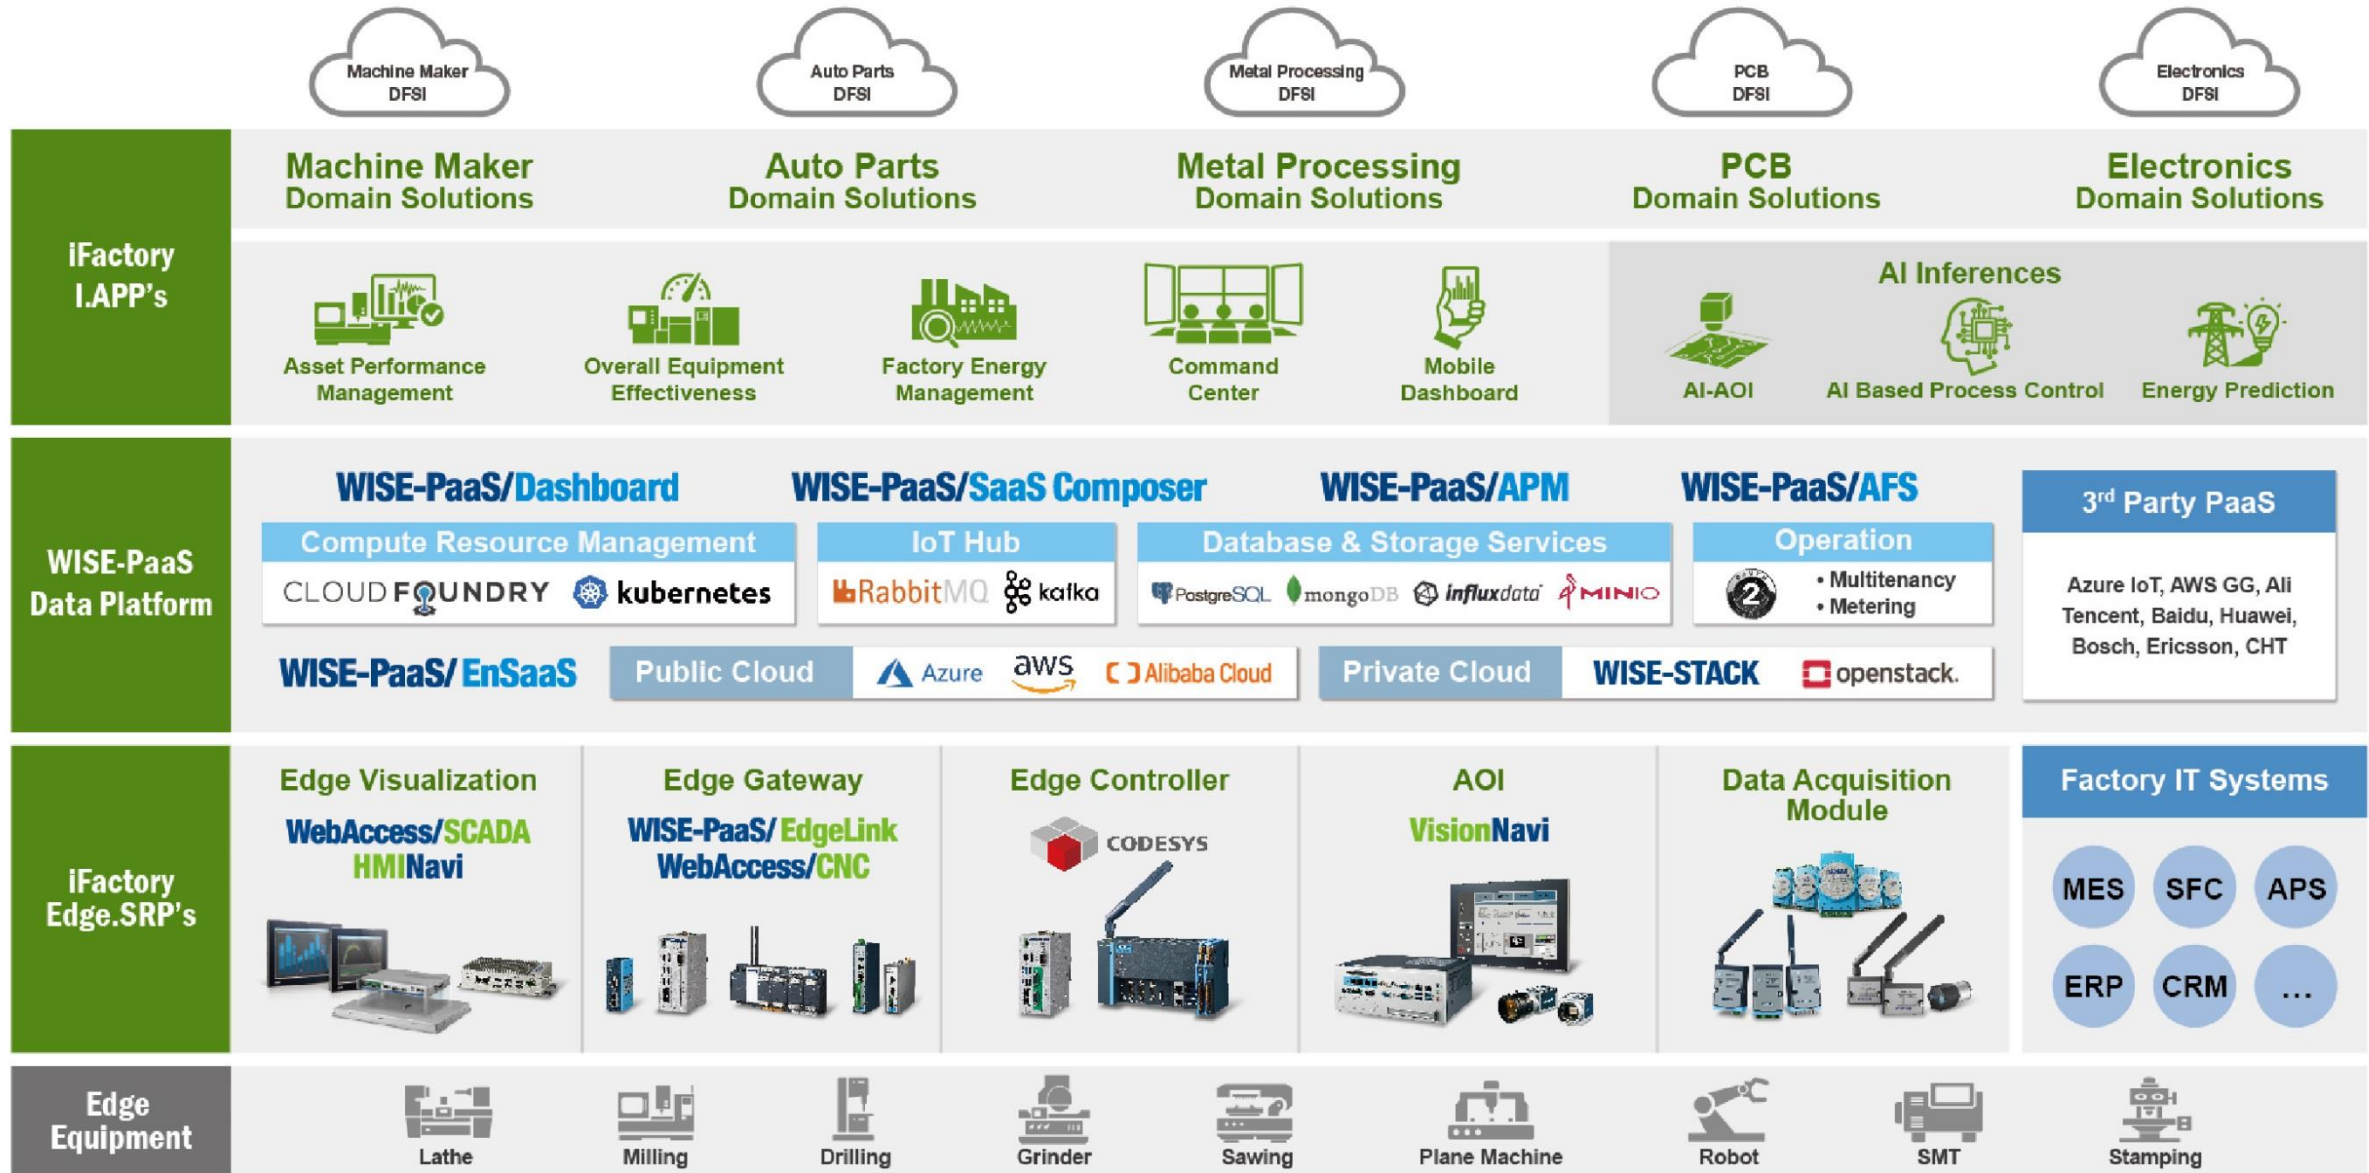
Machine Maker DFSI

Auto Parts DFSI

Metal Processing DFSI

PCB DFSI

Electronics DFSI

iFactory I.APP's

Machine Maker Domain Solutions

Auto Parts Domain Solutions

Metal Processing Domain Solutions

PCB Domain Solutions

Electronics Domain Solutions

Asset Performance Management

Overall Equipment Effectiveness

Factory Energy Management

Command Center

Mobile Dashboard

AI Inferences

AI-AOI

AI Based Process Control

Energy Prediction

WISE-PaaS Data Platform

WISE-PaaS/Dashboard

WISE-PaaS/SaaS Composer

WISE-PaaS/APM

WISE-PaaS/AFS

3rd Party PaaS

Compute Resource Management

CLOUD FOUNDRY

kubernetes

IoT Hub

RabbitMQ

kafka

Database & Storage Services

PostgreSQL

mongoDB

influxdata

MINIO

Operation

• Multitenancy
• Metering

Azure IoT, AWS GG, Ali Tencent, Baidu, Huawei, Bosch, Ericsson, CHT

WISE-PaaS/EnSaaS

Public Cloud

Azure

aws

Alibaba Cloud

Private Cloud

WISE-STACK

openstack.

iFactory Edge.SRP's

Edge Visualization

WebAccess/SCADA
HMINavi

Edge Gateway

WISE-PaaS/EdgeLink
WebAccess/CNC

Edge Controller

CODESYS

AOI

VisionNavi

Data Acquisition Module

Factory IT Systems

MES

SFC

APS

ERP

CRM

...

Edge Equipment

Lathe

Milling

Drilling

Grinder

Sawing

Plane Machine

Robot

SMT

Stamping